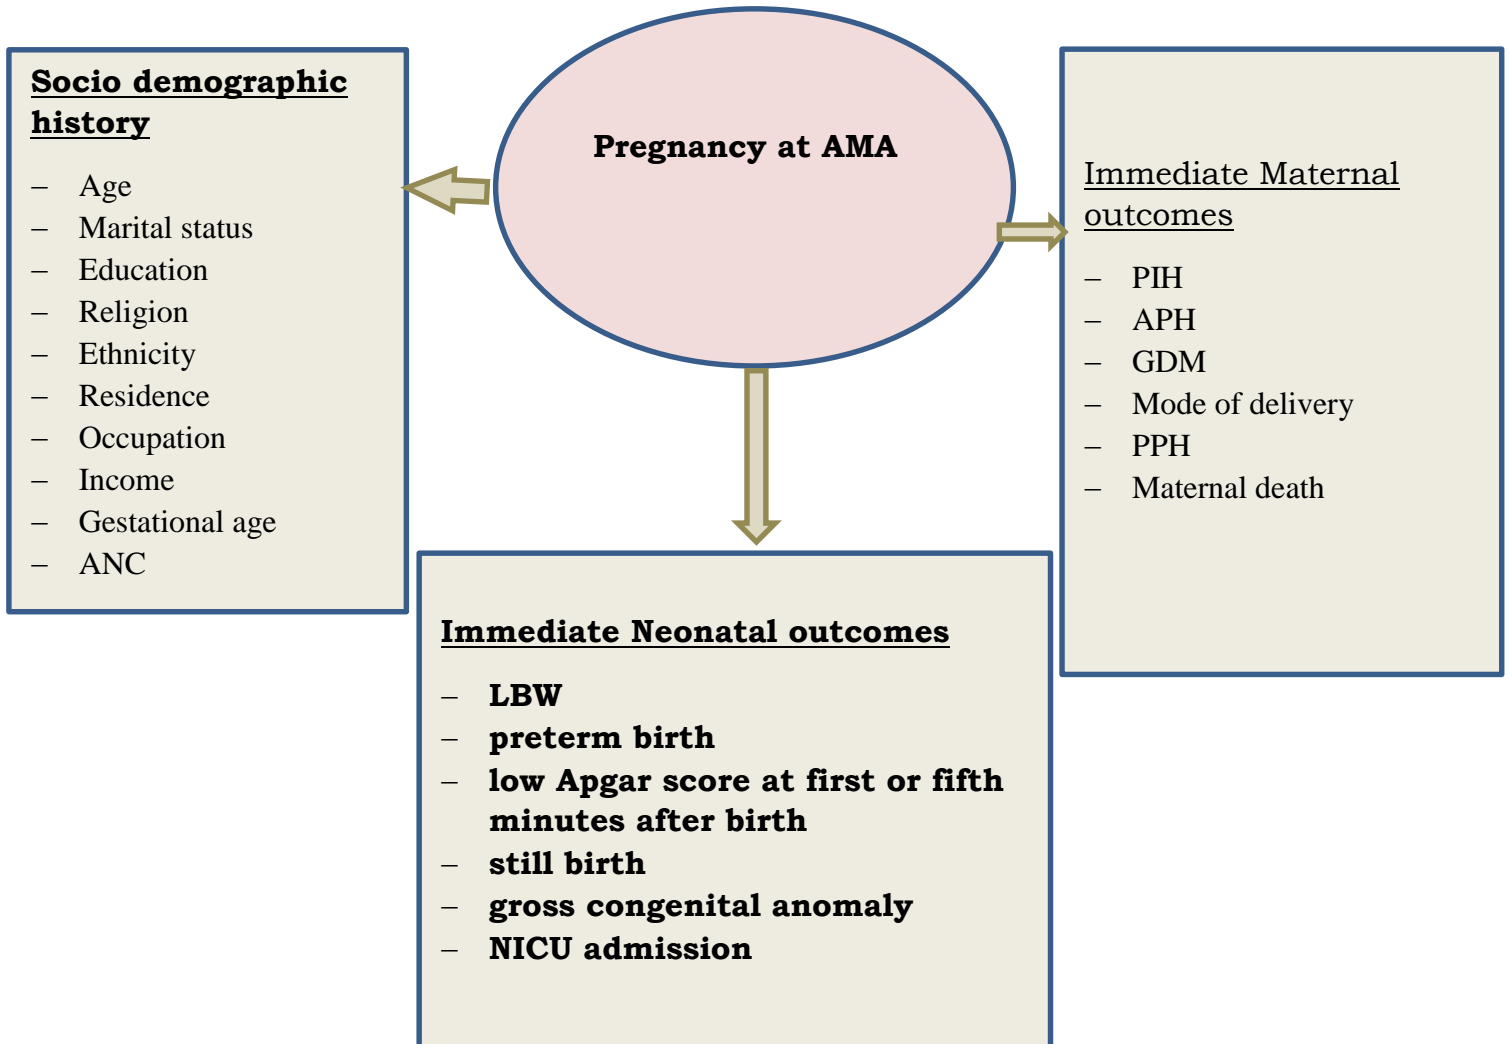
Socio demographic history

– Age
– Marital status
– Education
– Religion
– Ethnicity
– Residence
– Occupation
– Income
– Gestational age
– ANC

Pregnancy at AMA

Immediate Maternal outcomes

– PIH
– APH
– GDM
– Mode of delivery
– PPH
– Maternal death

Immediate Neonatal outcomes

– LBW
– preterm birth
– low Apgar score at first or fifth minutes after birth
– still birth
– gross congenital anomaly
– NICU admission